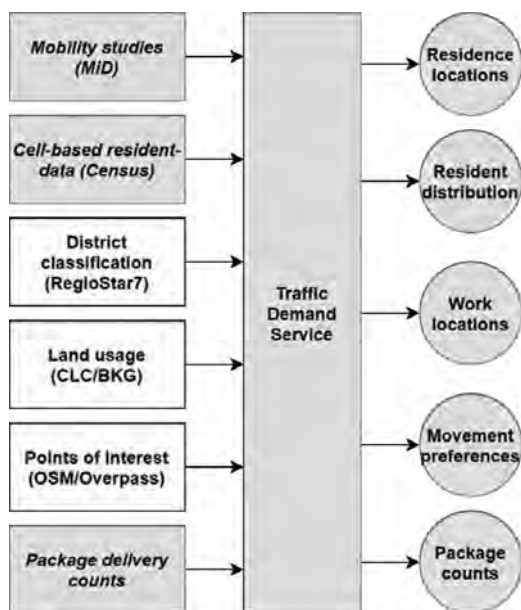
Mobility studies (MiD)

Cell-based resident-data (Census)

District classification (RegioStar7)

Land usage (CLC/BKG)

Points of interest (OSM/Overpass)

Package delivery counts

Traffic Demand Service

Residence locations

Resident distribution

Work locations

Movement preferences

Package counts